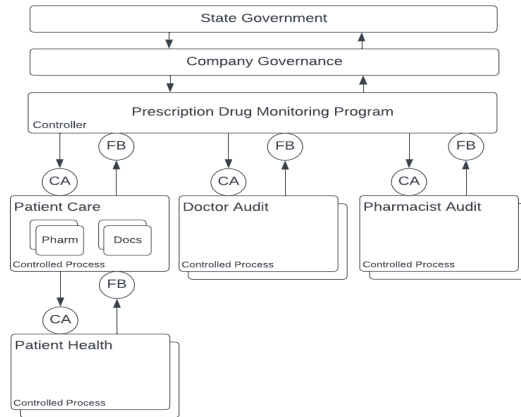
State Government

Company Governance

Prescription Drug Monitoring Program
Controller

FB
CA
FB
CA
FB
CA

Patient Care
Pharm
Docs
Controlled Process

Doctor Audit
Controlled Process

Pharmacist Audit
Controlled Process

FB
CA

Patient Health
Controlled Process